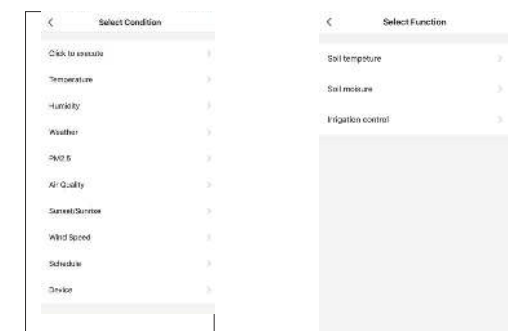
<
Select Condition

Click to execute >
Temperature >
Humidity >
Weather >
PM2.5 >
Air Quality >
Sunset/Sunrise >
Wind Speed >
Schedule >
Device >

<
Select Function

Soil tempsture >
Soil moisure >
Irrigation control >